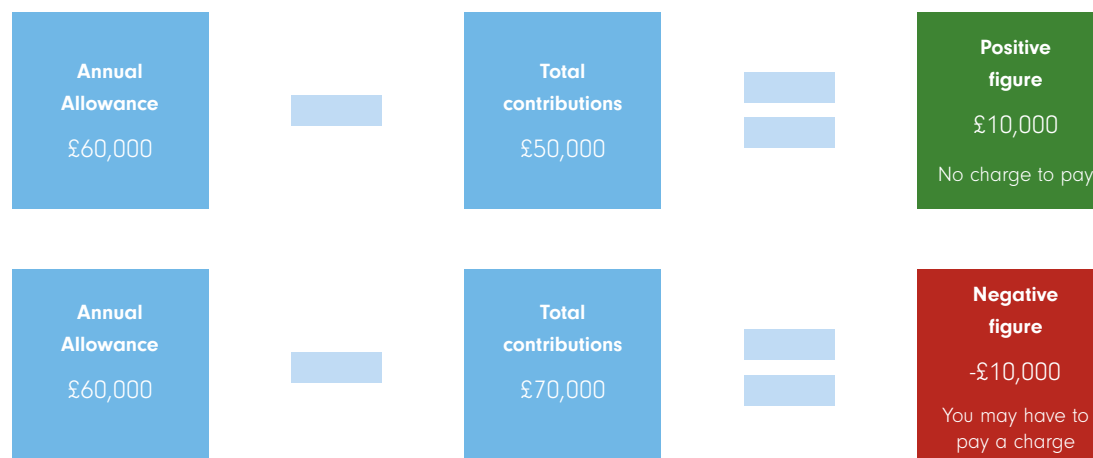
Annual Allowance
£60,000

Total contributions
£50,000

Positive figure
£10,000
No charge to pay

Annual Allowance
£60,000

Total contributions
£70,000

Negative figure
-£10,000
You may have to pay a charge